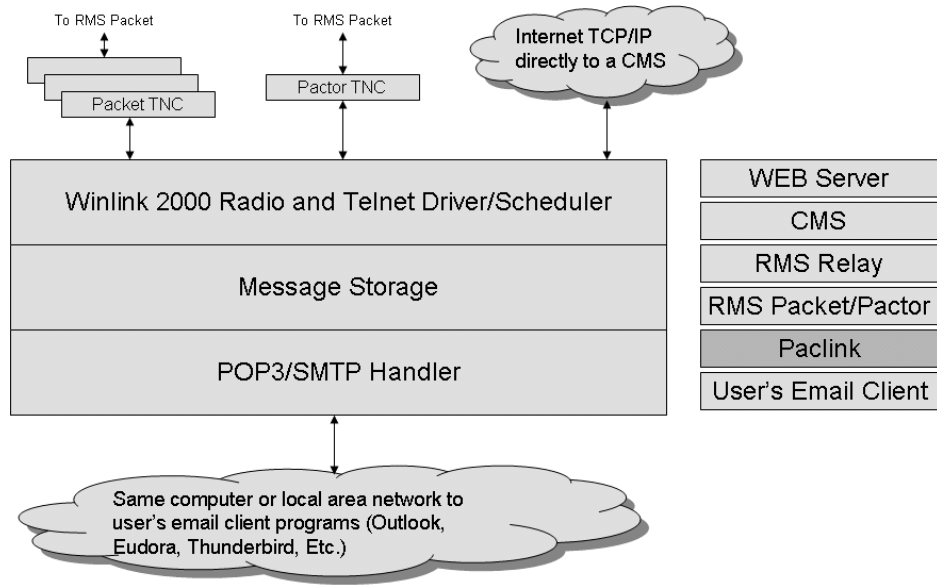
To RMS Packet

To RMS Packet

Internet TCP/IP directly to a CMS

Packet TNC

Pactor TNC

Winlink 2000 Radio and Telnet Driver/Scheduler

Message Storage

POP3/SMTP Handler

WEB Server

CMS

RMS Relay

RMS Packet/Pactor

Paclink

User's Email Client

Same computer or local area network to user's email client programs (Outlook, Eudora, Thunderbird, Etc.)